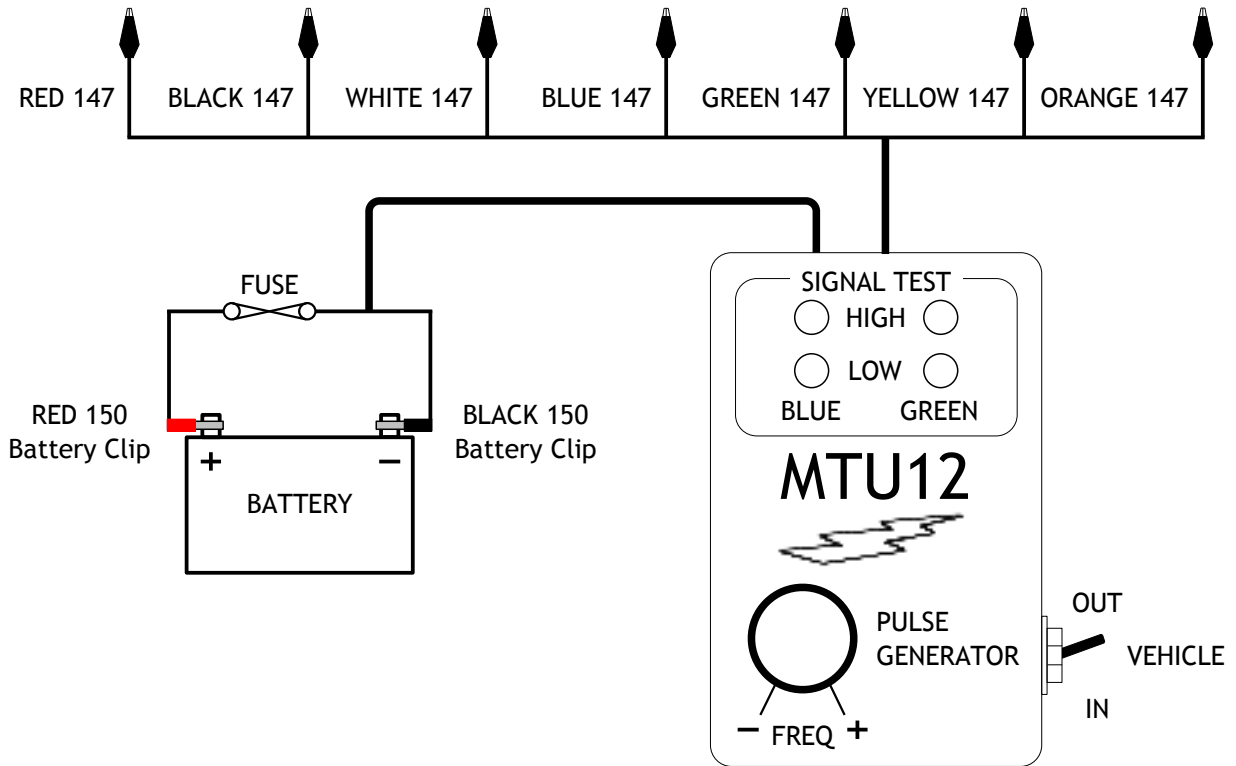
RED 147 BLACK 147 WHITE 147 BLUE 147 GREEN 147 YELLOW 147 ORANGE 147

FUSE

RED 150
Battery Clip

BLACK 150
Battery Clip

+ −

BATTERY

SIGNAL TEST
HIGH
LOW
BLUE GREEN

MTU12

PULSE
GENERATOR

− FREQ +

OUT
VEHICLE
IN